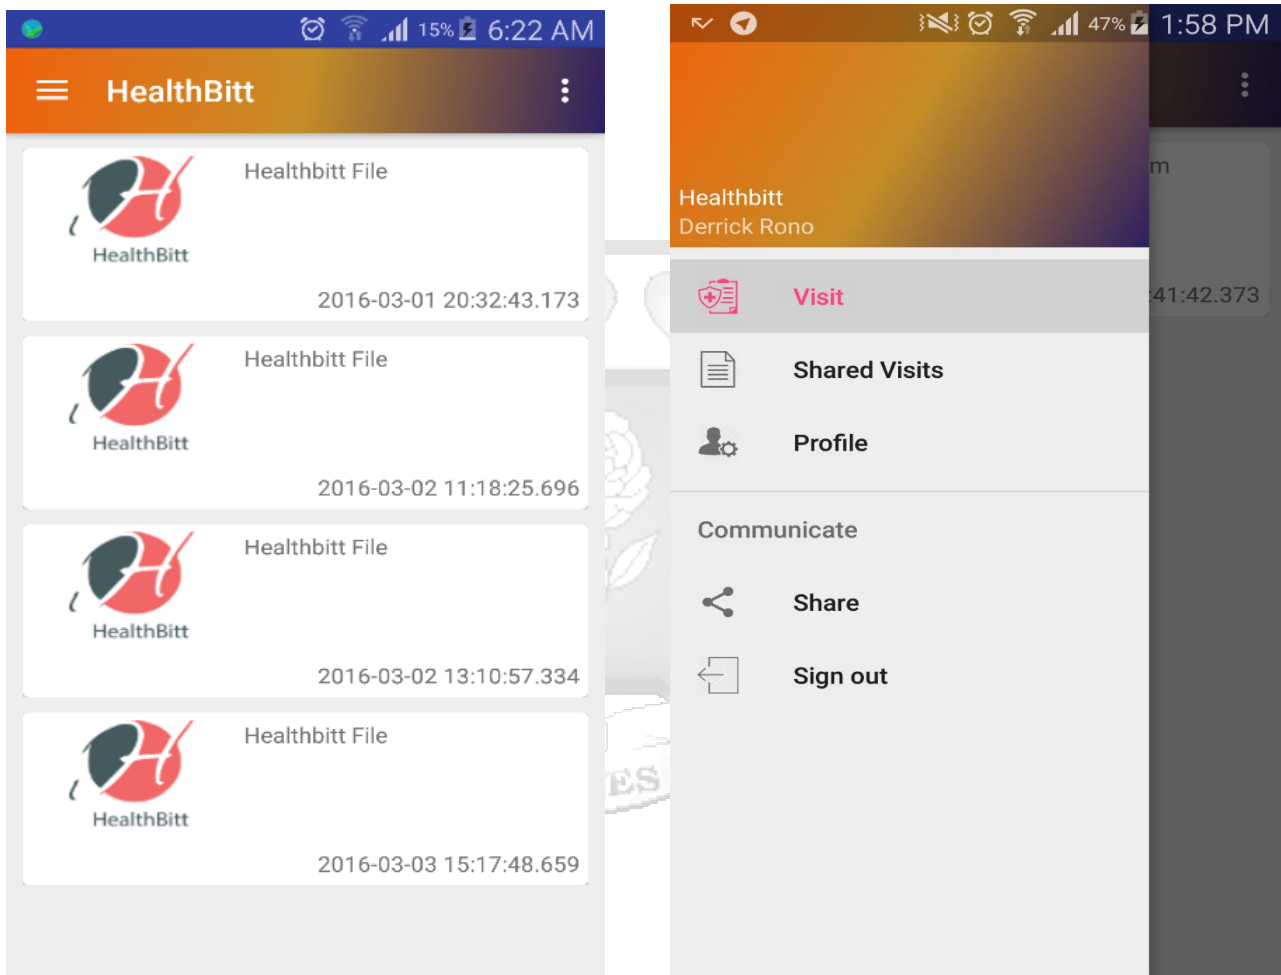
15% 6:22 AM

HealthBitt

HealthBitt
Healthbitt File
2016-03-01 20:32:43.173

HealthBitt
Healthbitt File
2016-03-02 11:18:25.696

HealthBitt
Healthbitt File
2016-03-02 13:10:57.334

HealthBitt
Healthbitt File
2016-03-03 15:17:48.659

ES

47% 1:58 PM

Healthbitt
Derrick Rono

Visit
Shared Visits
Profile

Communicate

Share
Sign out

m
41:42.373